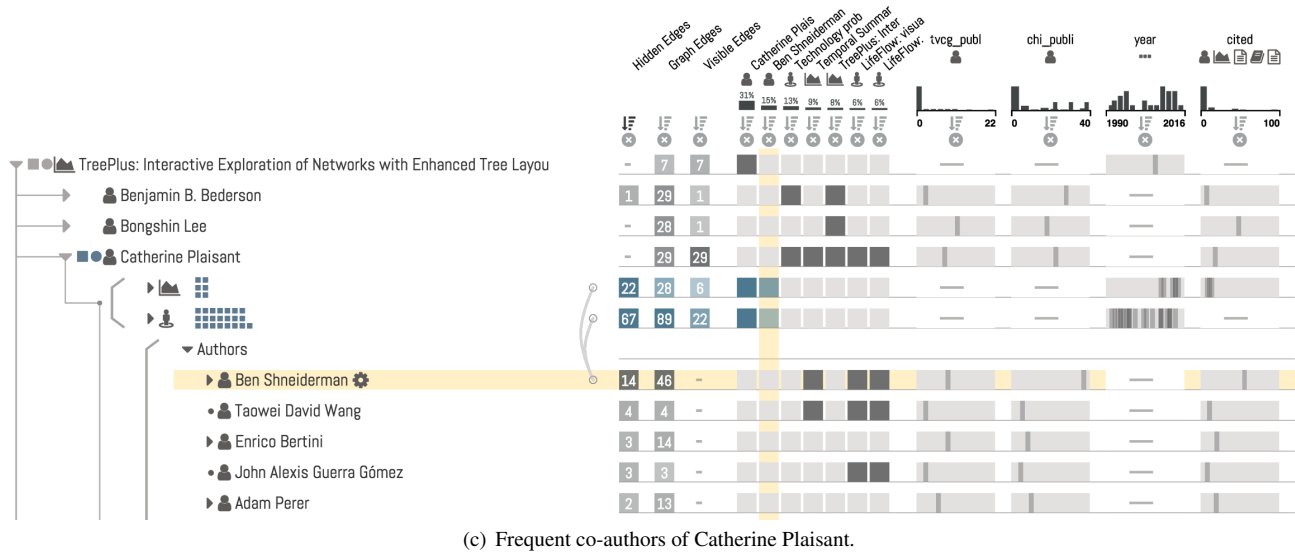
Hidden Edges Graph Edges Visible Edges Catherine Plais Ben Shneiderman Technology prob Temporal Summar TreePlus: Inter LifeFlow: visua LifeFlow:

tvcg_publ chi_publi year cited

31% 15% 13% 9% 8% 6% 6%

0 22 0 40 1990 2016 0 100

TreePlus: Interactive Exploration of Networks with Enhanced Tree Layou – 7 7

Benjamin B. Bederson 1 29 1

Bongshin Lee – 28 1

Catherine Plaisant – 29 29

22 28 6

67 89 22

Authors

Ben Shneiderman 14 46 –

Taowei David Wang 4 4 –

Enrico Bertini 3 14 –

John Alexis Guerra Gómez 3 3 –

Adam Perer 2 13 –

(c) Frequent co-authors of Catherine Plaisant.